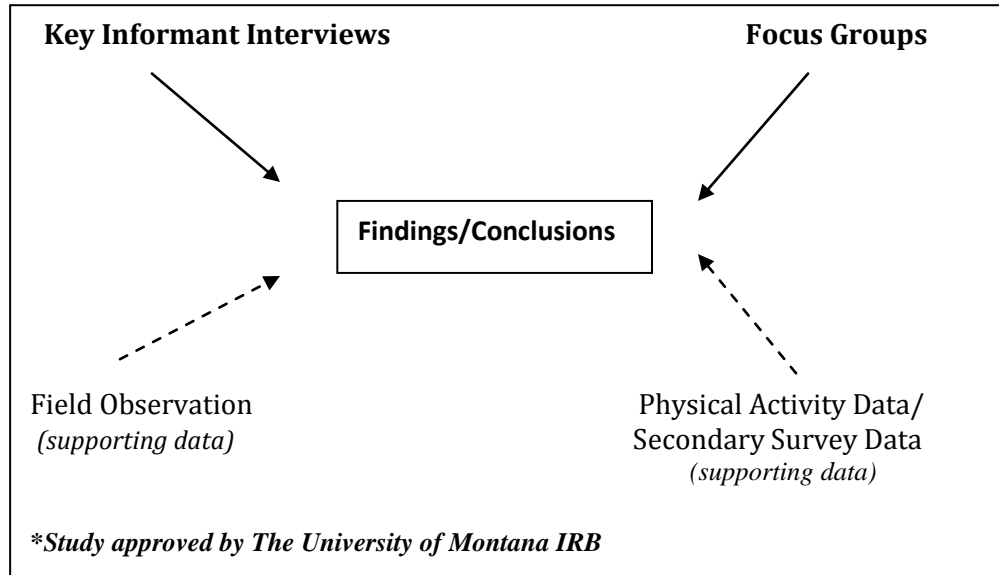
**Key Informant Interviews**

**Focus Groups**

**Findings/Conclusions**

Field Observation
*(supporting data)*

Physical Activity Data/
Secondary Survey Data
*(supporting data)*

***Study approved by The University of Montana IRB**